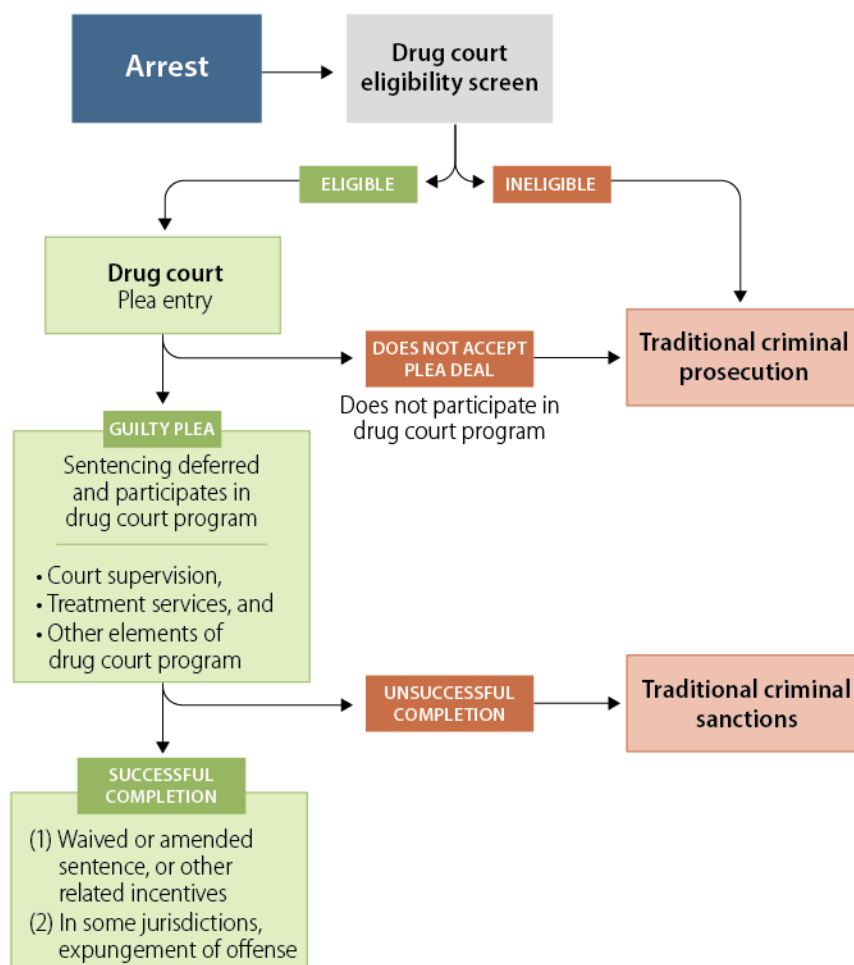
Arrest

Drug court eligibility screen

ELIGIBLE

INELIGIBLE

Drug court
Plea entry

DOES NOT ACCEPT PLEA DEAL

Does not participate in drug court program

Traditional criminal prosecution

GUILTY PLEA

Sentencing deferred and participates in drug court program

• Court supervision,
• Treatment services, and
• Other elements of drug court program

UNSUCCESSFUL COMPLETION

Traditional criminal sanctions

SUCCESSFUL COMPLETION

(1) Waived or amended sentence, or other related incentives
(2) In some jurisdictions, expungement of offense